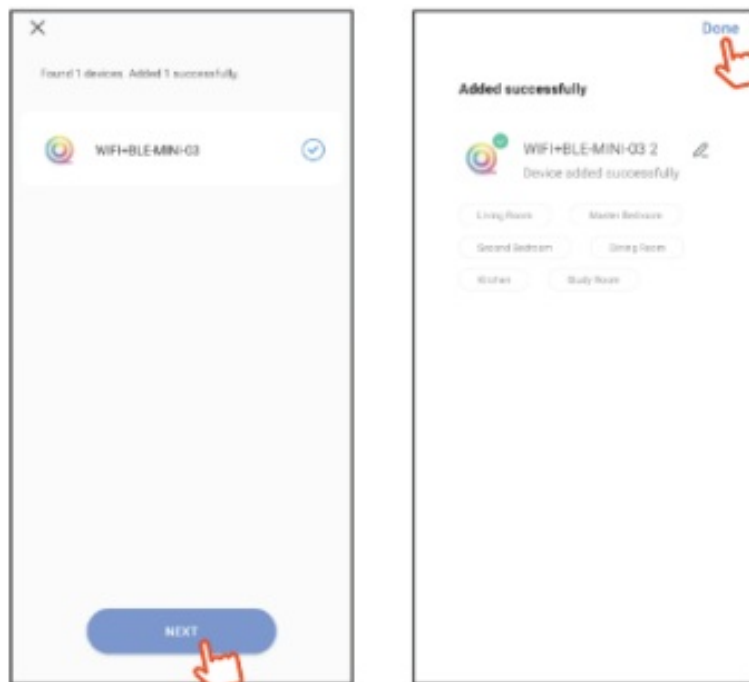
×

Found 1 devices. Added 1 successfully.

WIFI+BLE-MINI-03

NEXT

Done

Added successfully

WIFI+BLE-MINI-03 2
Device added successfully

Living Room
Master Bedroom
Second Bedroom
Dining Room
Kitchen
Study Room